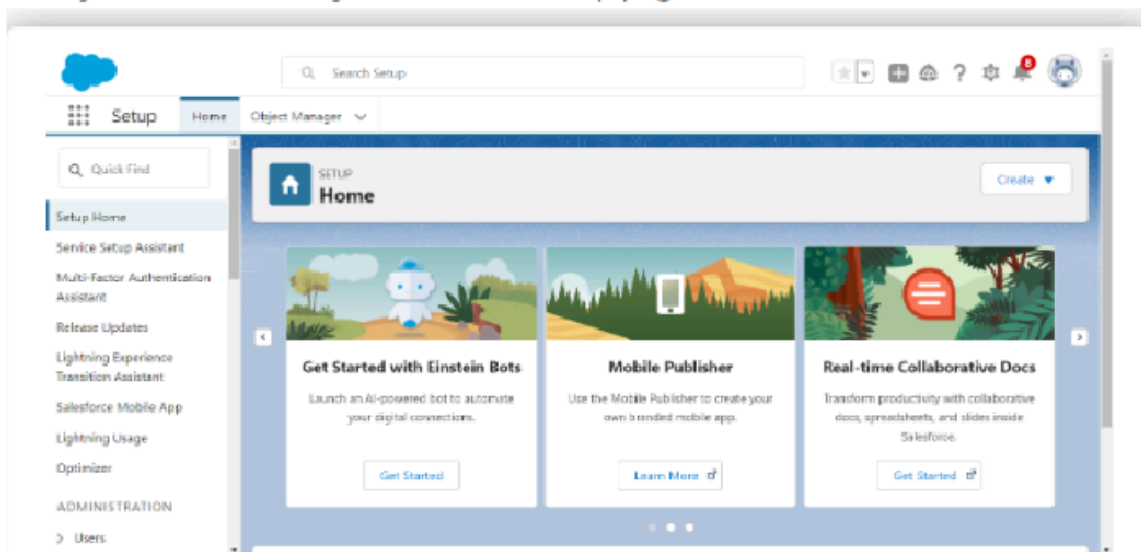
Search Setup

8

Setup

Home

Object Manager

Quick Find

Setup Home

Service Setup Assistant

Multi-Factor Authentication Assistant

Release Updates

Lightning Experience Transition Assistant

Salesforce Mobile App

Lightning Usage

Optimizer

ADMINISTRATION

Users

SETUP

Home

Create

Get Started with Einstein Bots

Launch an AI-powered bot to automate your digital connections.

Get Started

Mobile Publisher

Use the Mobile Publisher to create your own branded mobile app.

Learn More

Real-time Collaborative Docs

Transform productivity with collaborative docs, spreadsheets, and slides inside Salesforce.

Get Started